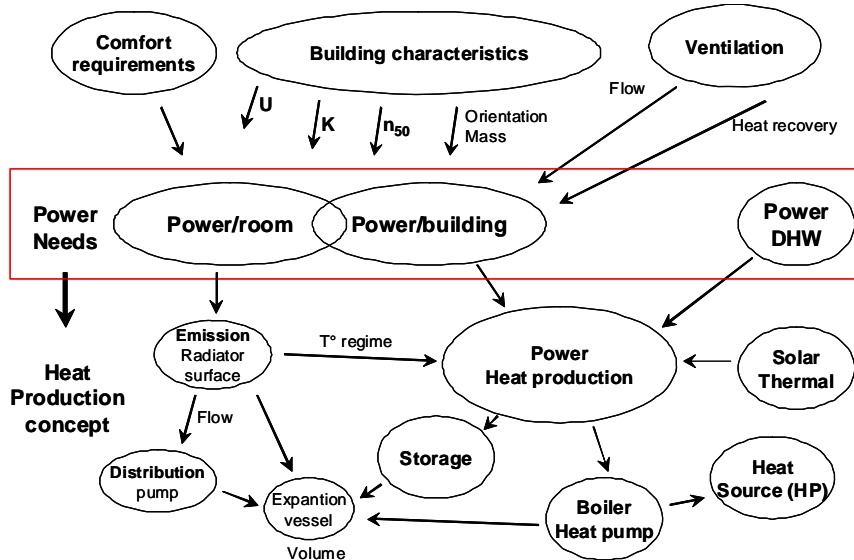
Comfort requirements

Building characteristics

Ventilation

U

K

$n_{50}$

Orientation Mass

Flow

Heat recovery

Power Needs

Power/room

Power/building

Power DHW

Emission Radiator surface

T° regime

Power Heat production

Solar Thermal

Heat Production concept

Flow

Storage

Distribution pump

Expantion vessel

Volume

Boiler Heat pump

Heat Source (HP)